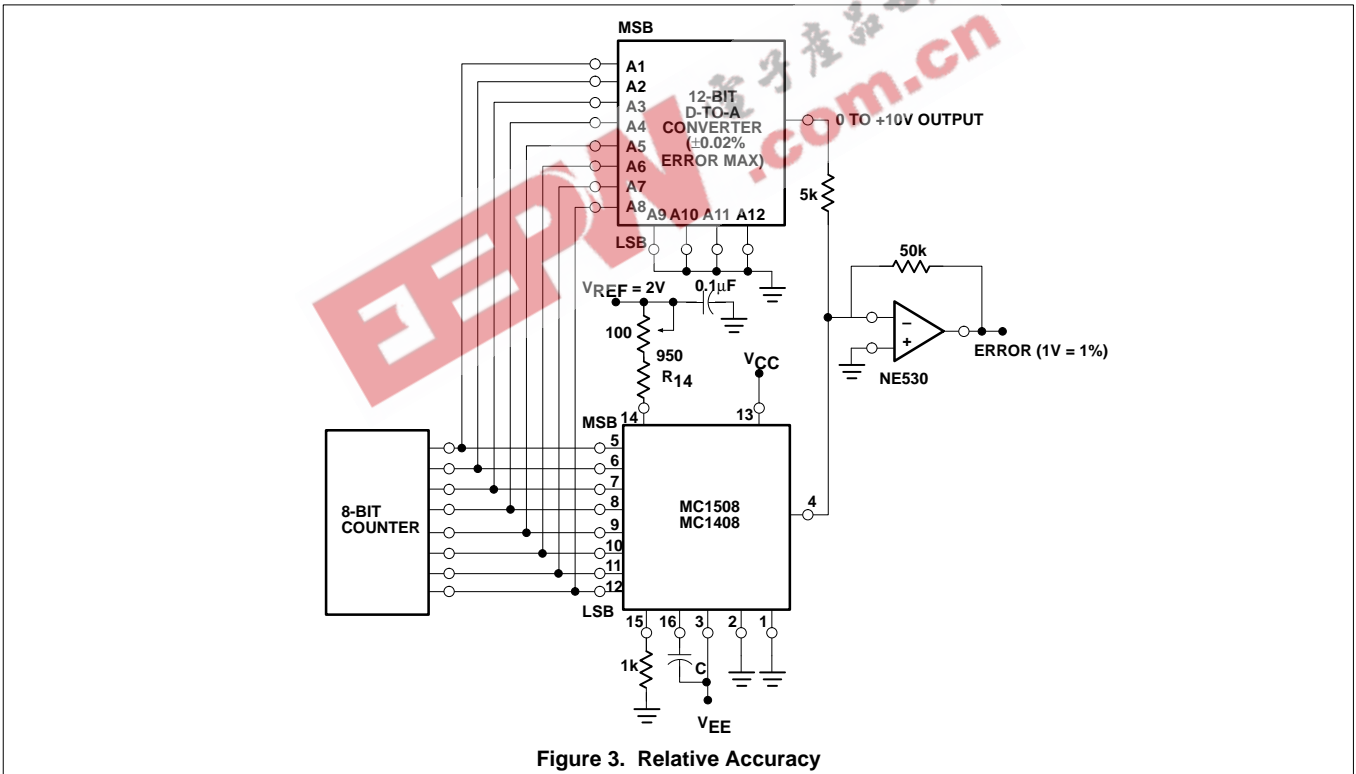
MSB
A1
A2
A3
A4
A5
A6
A7
A8
12-BIT D-TO-A CONVERTER (±0.02% ERROR MAX)
0 TO +10V OUTPUT
A9 A10 A11 A12
LSB
5k
50k
$V_{REF}$ = 2V
0.1μF
100
950
$R_{14}$
$V_{CC}$
NE530
ERROR (1V = 1%)
MSB
14
13
5
6
7
8
9
10
11
12
LSB
8-BIT COUNTER
MC1508
MC1408
4
15
16
3
2
1
1k
C
$V_{EE}$
电子产品世界 .com.cn EEPW
Figure 3. Relative Accuracy